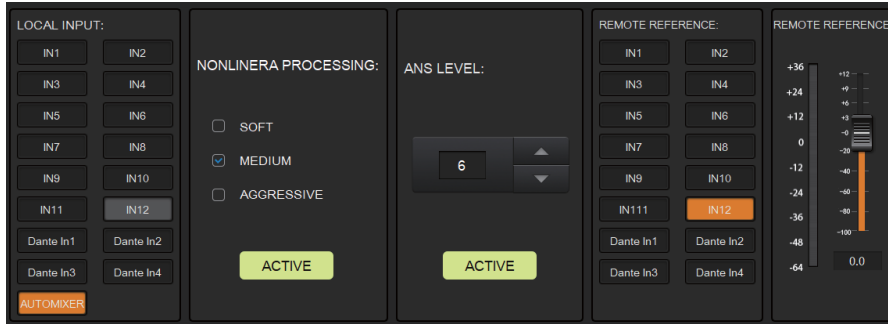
LOCAL INPUT:

IN1 IN2
IN3 IN4
IN5 IN6
IN7 IN8
IN9 IN10
IN11 IN12
Dante In1 Dante In2
Dante In3 Dante In4
AUTOMIXER

NONLINERA PROCESSING:

SOFT
MEDIUM
AGGRESSIVE

ACTIVE

ANS LEVEL:

6

ACTIVE

REMOTE REFERENCE:

IN1 IN2
IN3 IN4
IN5 IN6
IN7 IN8
IN9 IN10
IN111 IN12
Dante In1 Dante In2
Dante In3 Dante In4

REMOTE REFERENCE

+36
+24
+12
0
-12
-24
-36
-48
-64

+12
+9
+6
+3
−0
−20
−40
−60
−80
−100

0.0